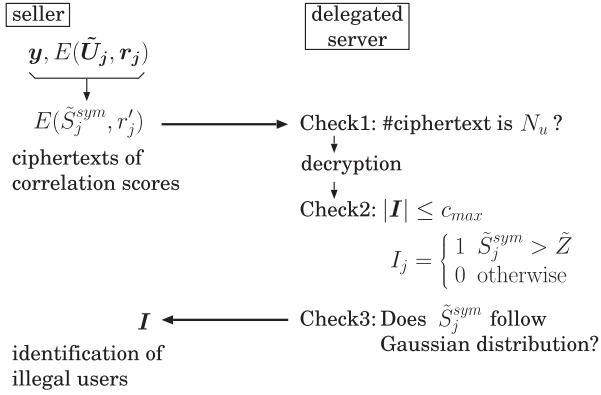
seller

delegated server

$\boldsymbol{y}, E(\tilde{\boldsymbol{U}}_{\boldsymbol{j}}, \boldsymbol{r}_{\boldsymbol{j}})$

$E(\tilde{S}_j^{sym}, r'_j)$

ciphertexts of correlation scores

Check1: #ciphertext is $N_u$ ?

decryption

Check2: $|\boldsymbol{I}| \leq c_{max}$

$I_j = \begin{cases} 1 & \tilde{S}_j^{sym} > \tilde{Z} \\ 0 & \text{otherwise} \end{cases}$

$\boldsymbol{I}$

Check3: Does $\tilde{S}_j^{sym}$ follow Gaussian distribution?

identification of illegal users